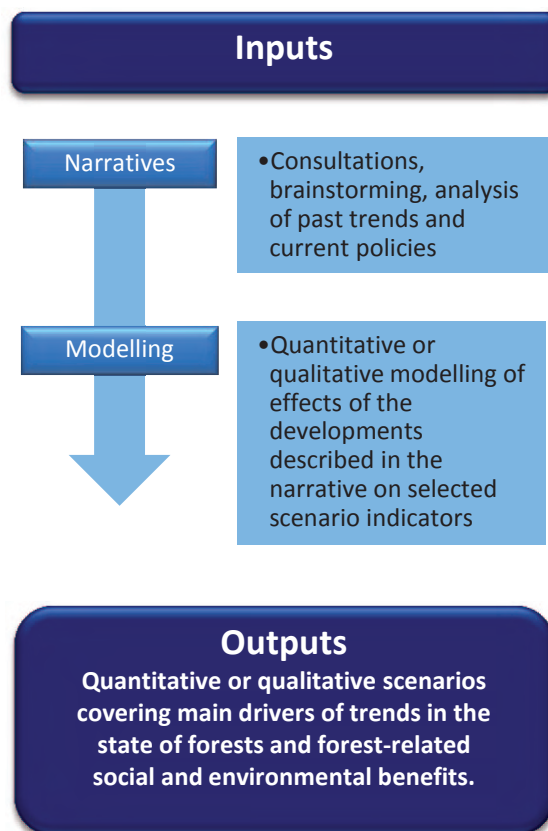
Inputs

Narratives

•Consultations, brainstorming, analysis of past trends and current policies

Modelling

•Quantitative or qualitative modelling of effects of the developments described in the narrative on selected scenario indicators

Outputs

Quantitative or qualitative scenarios covering main drivers of trends in the state of forests and forest-related social and environmental benefits.